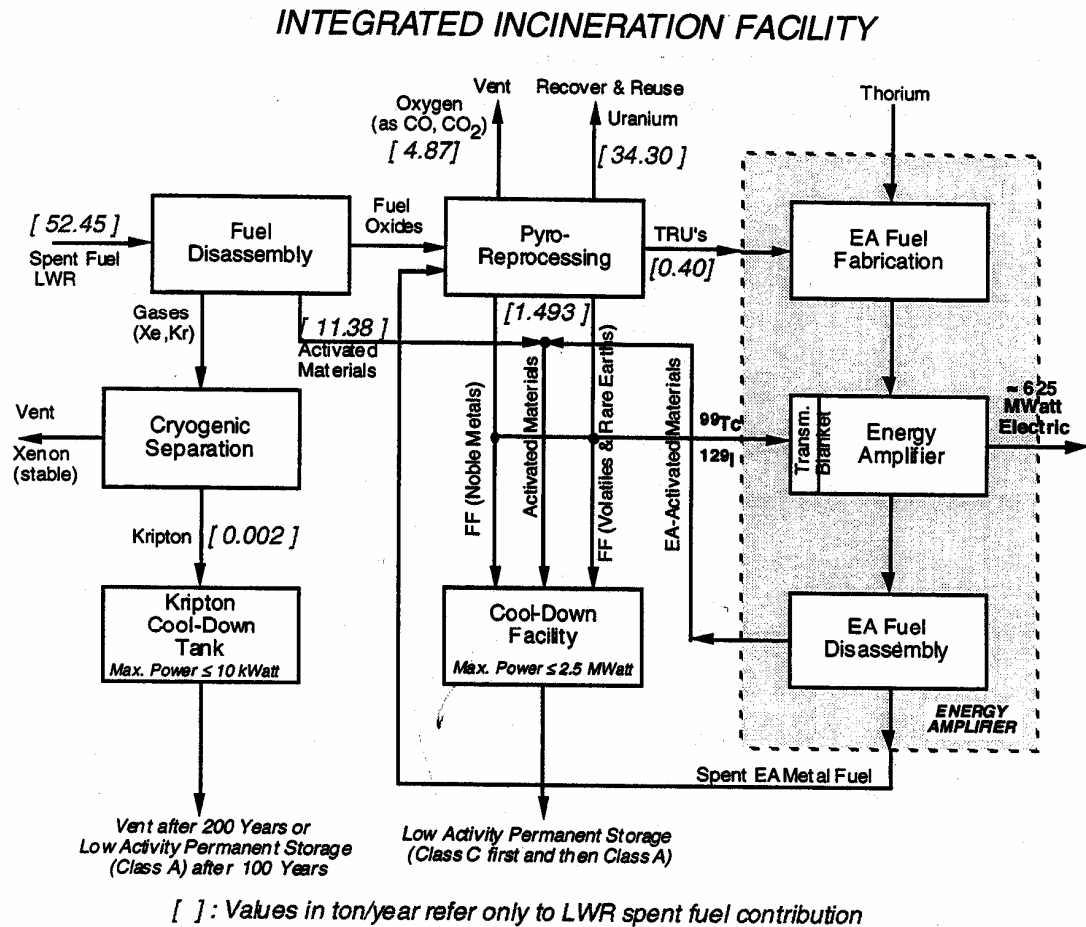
INTEGRATED INCINERATION FACILITY

Vent

Recover & Reuse

Oxygen (as CO, $CO_2$)

Uranium

[ 4.87 ]

[ 34.30 ]

Thorium

[ 52.45 ]

Spent Fuel LWR

Fuel Disassembly

Fuel Oxides

Pyro-Reprocessing

TRU's

[0.40]

EA Fuel Fabrication

Gases (Xe,Kr)

[ 11.38 ]

Activated Materials

[1.493 ]

Vent

Xenon (stable)

Cryogenic Separation

FF (Noble Metals)

Activated Materials

FF (Volatiles & Rare Earths)

EA-Activated Materials

$^{99}Tc$

$^{129}I$

Transm. Blanket

Energy Amplifier

~ 625 MWatt Electric

Kripton

[ 0.002 ]

Kripton Cool-Down Tank

Max. Power ≤ 10 kWatt

Cool-Down Facility

Max. Power ≤ 2.5 MWatt

EA Fuel Disassembly

ENERGY AMPLIFIER

Spent EA Metal Fuel

Vent after 200 Years or Low Activity Permanent Storage (Class A) after 100 Years

Low Activity Permanent Storage (Class C first and then Class A)

[ ] : Values in ton/year refer only to LWR spent fuel contribution